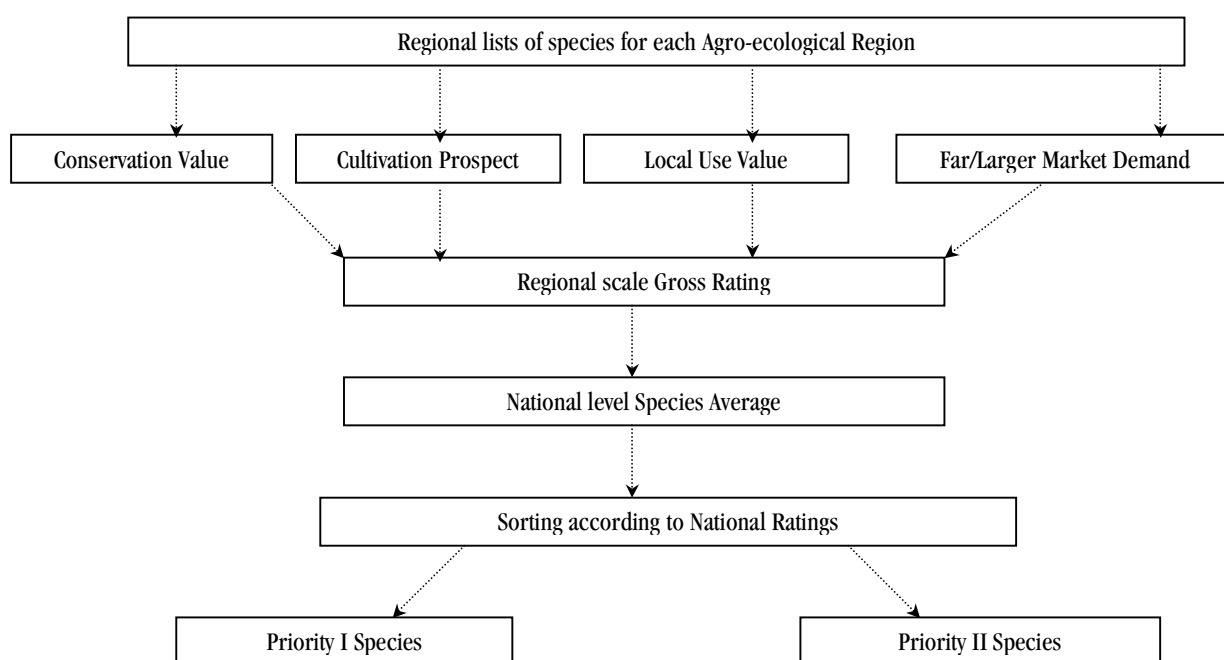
Regional lists of species for each Agro-ecological Region

Conservation Value

Cultivation Prospect

Local Use Value

Far/Larger Market Demand

Regional scale Gross Rating

National level Species Average

Sorting according to National Ratings

Priority I Species

Priority II Species